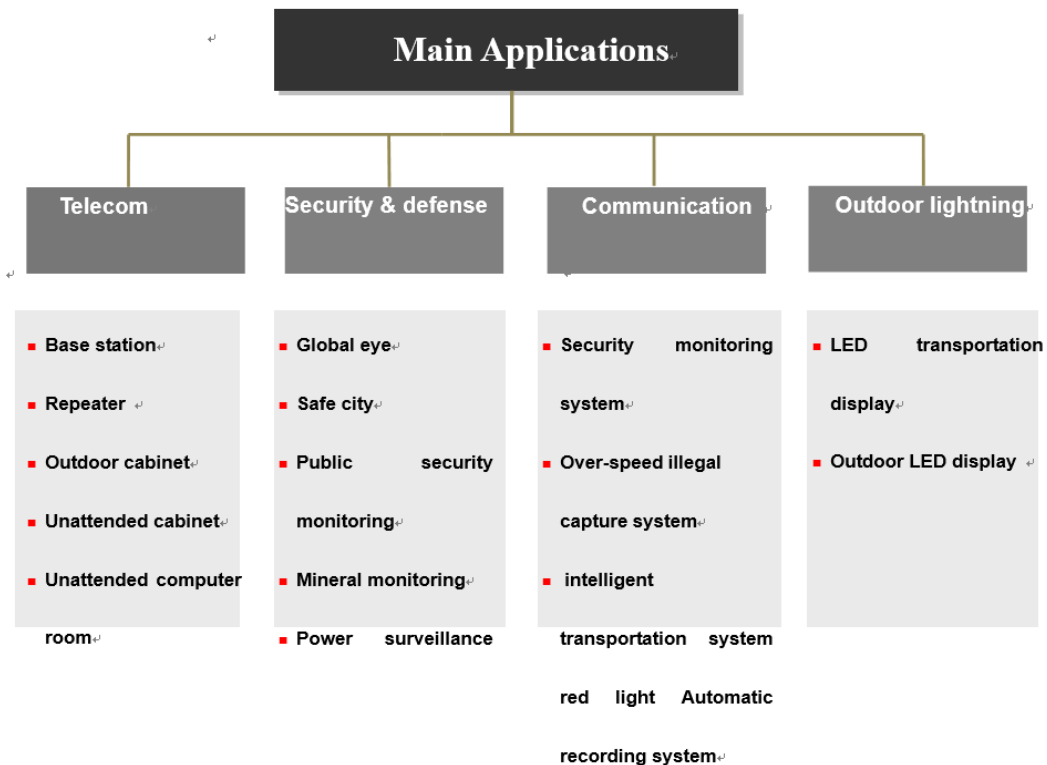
Main Applications

Telecom

- Base station
- Repeater
- Outdoor cabinet
- Unattended cabinet
- Unattended computer room

Security & defense

- Global eye
- Safe city
- Public security monitoring
- Mineral monitoring
- Power surveillance

Communication

- Security monitoring system
- Over-speed illegal capture system
- intelligent transportation system red light Automatic recording system

Outdoor lightning

- LED transportation display
- Outdoor LED display